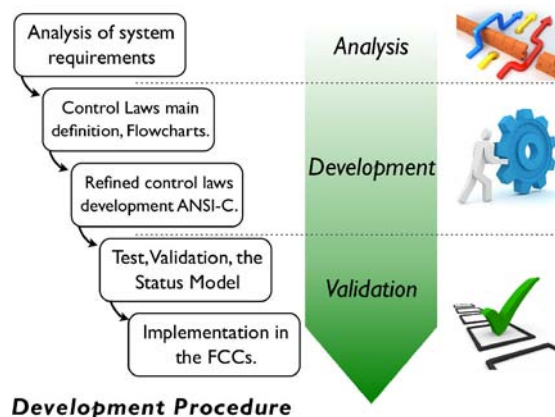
Analysis of system requirements

Control Laws main definition, Flowcharts.

Refined control laws development ANSI-C.

Test, Validation, the Status Model

Implementation in the FCCs.

Analysis

Development

Validation

Development Procedure